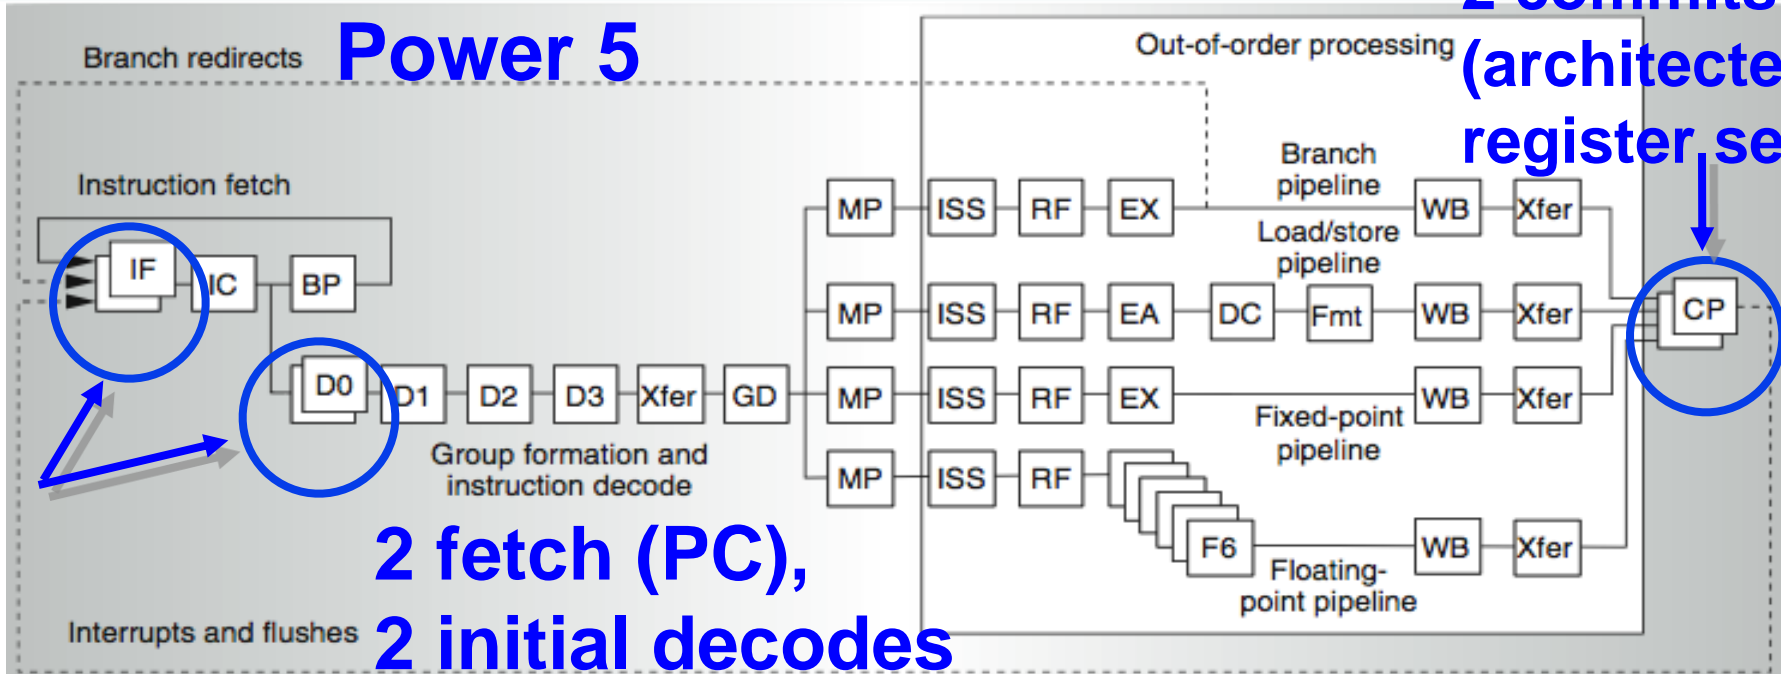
Branch redirects

Power 5

Out-of-order processing

(architecte

register se

Instruction fetch

IF

IC

BP

MP

ISS

RF

EX

Branch pipeline

WB

Xfer

Load/store pipeline

MP

ISS

RF

EA

DC

Fmt

WB

Xfer

CP

D0

D1

D2

D3

Xfer

GD

MP

ISS

RF

EX

WB

Xfer

Fixed-point pipeline

Group formation and instruction decode

MP

ISS

RF

F6

WB

Xfer

Floating-point pipeline

2 fetch (PC),

2 initial decodes

Interrupts and flushes